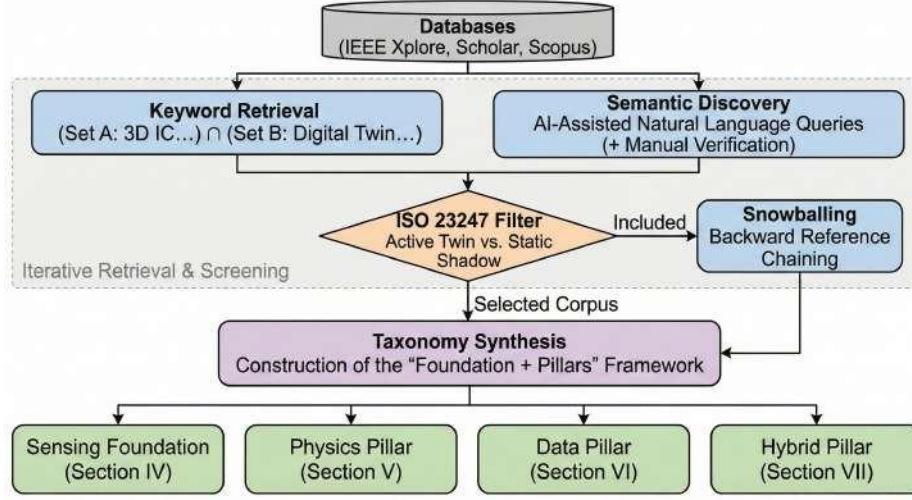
Databases
(IEEE Xplore, Scholar, Scopus)

Keyword Retrieval
(Set A: 3D IC...) ∩ (Set B: Digital Twin...)

Semantic Discovery
AI-Assisted Natural Language Queries
(+ Manual Verification)

ISO 23247 Filter
Active Twin vs. Static Shadow

Included

Snowballing
Backward Reference Chaining

Iterative Retrieval & Screening

Selected Corpus

Taxonomy Synthesis
Construction of the "Foundation + Pillars" Framework

Sensing Foundation
(Section IV)

Physics Pillar
(Section V)

Data Pillar
(Section VI)

Hybrid Pillar
(Section VII)